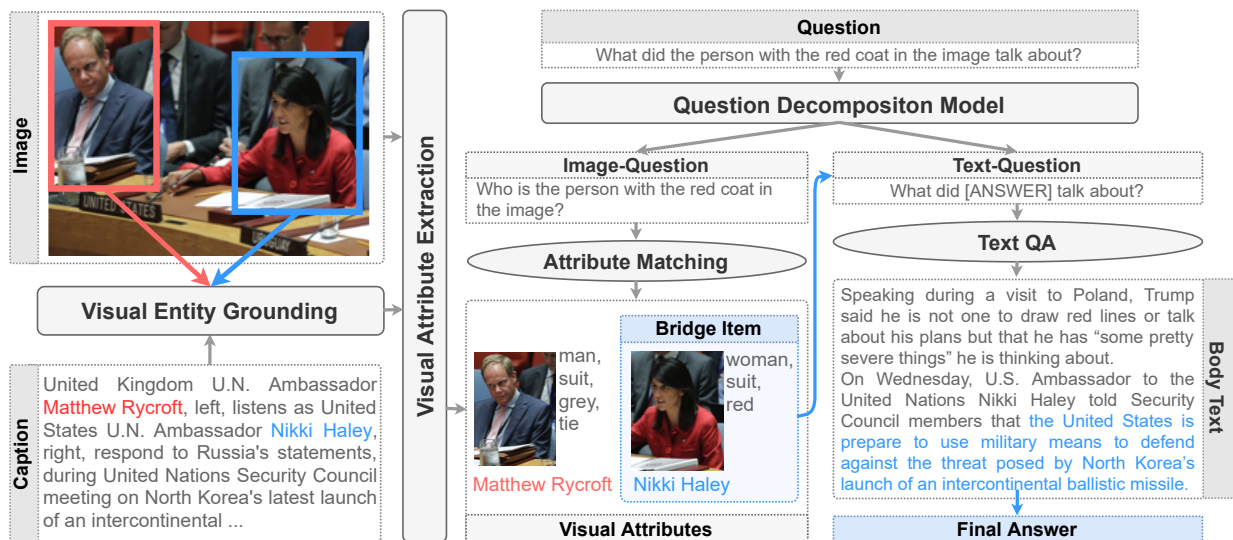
Image

UNITED

Visual Entity Grounding

Caption

United Kingdom U.N. Ambassador Matthew Rycroft, left, listens as United States U.N. Ambassador Nikki Haley, right, respond to Russia's statements, during United Nations Security Council meeting on North Korea's latest launch of an intercontinental ...

Visual Attribute Extraction

Question

What did the person with the red coat in the image talk about?

Question Decompositon Model

Image-Question

Who is the person with the red coat in the image?

Attribute Matching

man, suit, grey, tie

Matthew Rycroft

Bridge Item

woman, suit, red

Nikki Haley

Visual Attributes

Text-Question

What did [ANSWER] talk about?

Text QA

Speaking during a visit to Poland, Trump said he is not one to draw red lines or talk about his plans but that he has “some pretty severe things” he is thinking about.

On Wednesday, U.S. Ambassador to the United Nations Nikki Haley told Security Council members that the United States is prepare to use military means to defend against the threat posed by North Korea's launch of an intercontinental ballistic missile.

Body Text

Final Answer